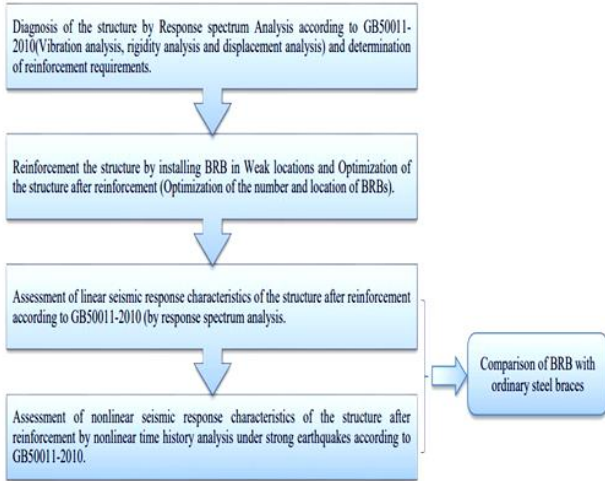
Diagnosis of the structure by Response spectrum Analysis according to GB50011-2010(Vibration analysis, rigidity analysis and displacement analysis) and determination of reinforcement requirements.

Reinforcement the structure by installing BRB in Weak locations and Optimization of the structure after reinforcement (Optimization of the number and location of BRBs).

Assessment of linear seismic response characteristics of the structure after reinforcement according to GB50011-2010 (by response spectrum analysis.

Assessment of nonlinear seismic response characteristics of the structure after reinforcement by nonlinear time history analysis under strong earthquakes according to GB50011-2010.

Comparison of BRB with ordinary steel braces